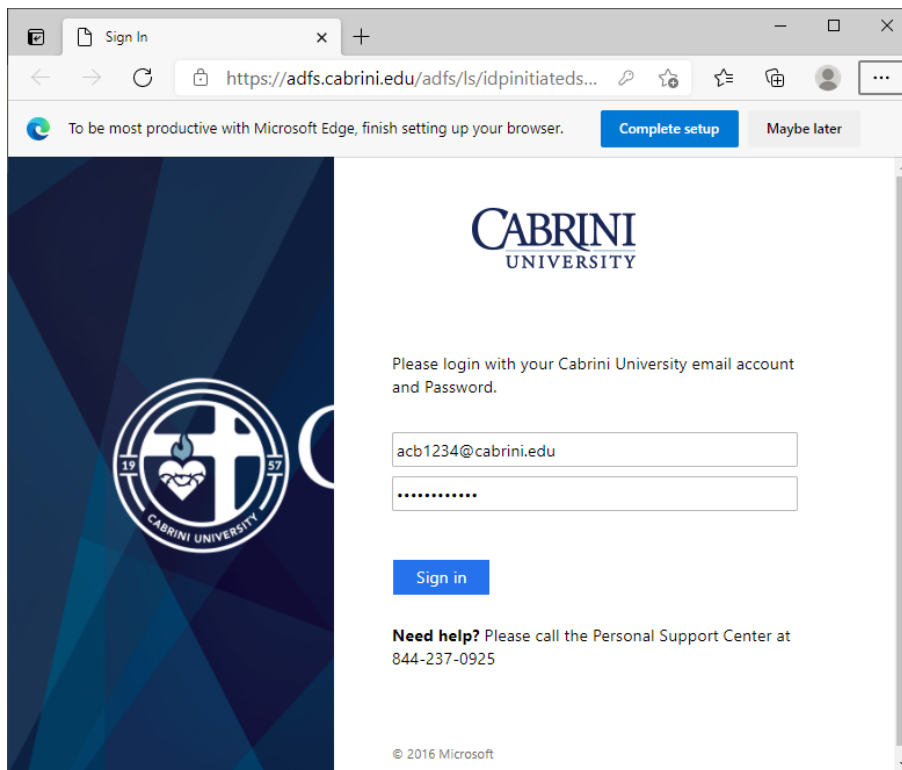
Sign In

https://adfs.cabrini.edu/adfs/ls/idpinitiatedes...

To be most productive with Microsoft Edge, finish setting up your browser.

Complete setup

Maybe later

19 57

CABRINI UNIVERSITY

CABRINI
UNIVERSITY

Please login with your Cabrini University email account and Password.

acb1234@cabrini.edu

••••••••••••

Sign in

**Need help?** Please call the Personal Support Center at 844-237-0925

© 2016 Microsoft